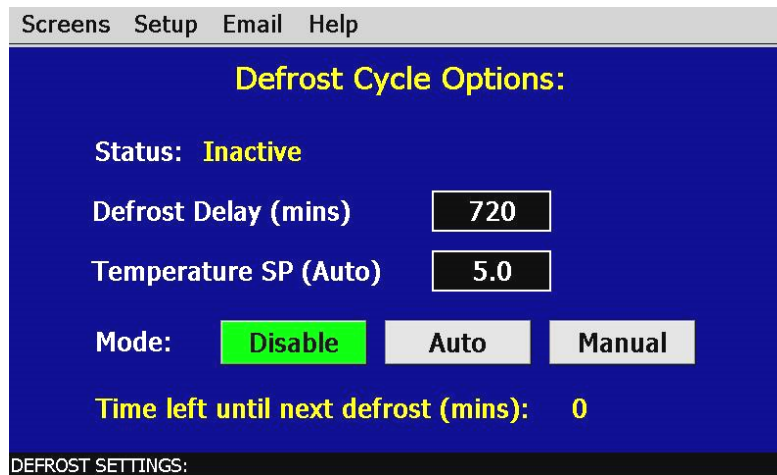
Screens Setup Email Help

Defrost Cycle Options:

Status: Inactive

Defrost Delay (mins) 720

Temperature SP (Auto) 5.0

Mode: Disable Auto Manual

Time left until next defrost (mins): 0

DEFROST SETTINGS: